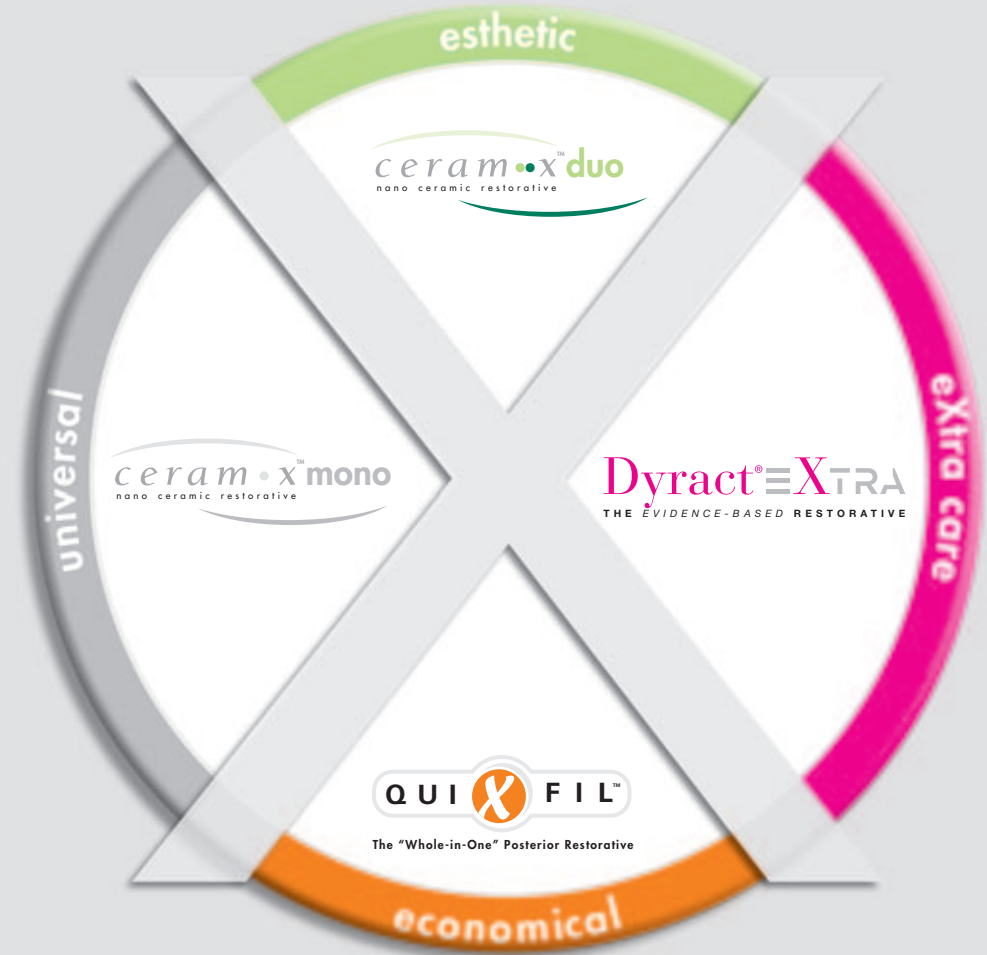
esthetic

ceram•x™ duo
nano ceramic restorative

universal

ceram•x™ mono
nano ceramic restorative

eXtra care

Dyract® eXTRA
THE EVIDENCE-BASED RESTORATIVE

QUIXFIL™
The "Whole-in-One" Posterior Restorative

economical